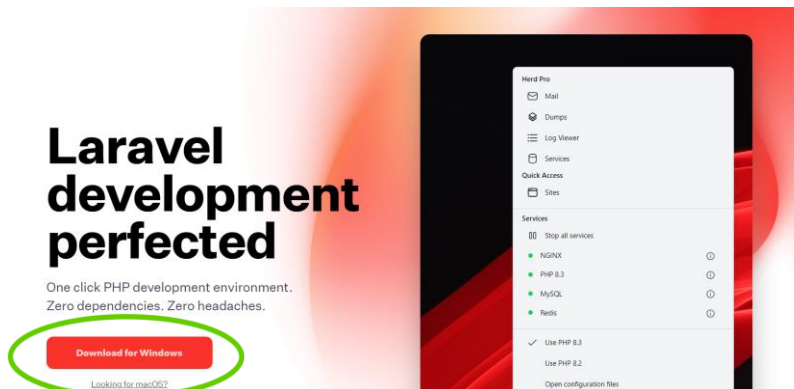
Laravel development perfected

One click PHP development environment. Zero dependencies. Zero headaches.

Download for Windows

Looking for macOS?

Herd Pro
Mail
Dumps
Log Viewer
Services
Quick Access
Sites
Services
Stop all services
NGINX
PHP 8.3
MySQL
Redis
Use PHP 8.3
Use PHP 8.2
Open configuration files